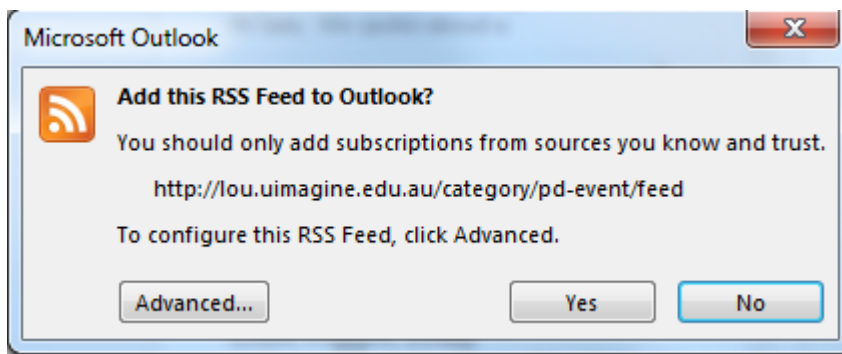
Microsoft Outlook

Add this RSS Feed to Outlook?

You should only add subscriptions from sources you know and trust.

http://lou.uimagine.edu.au/category/pd-event/feed

To configure this RSS Feed, click Advanced.

Advanced...

Yes

No